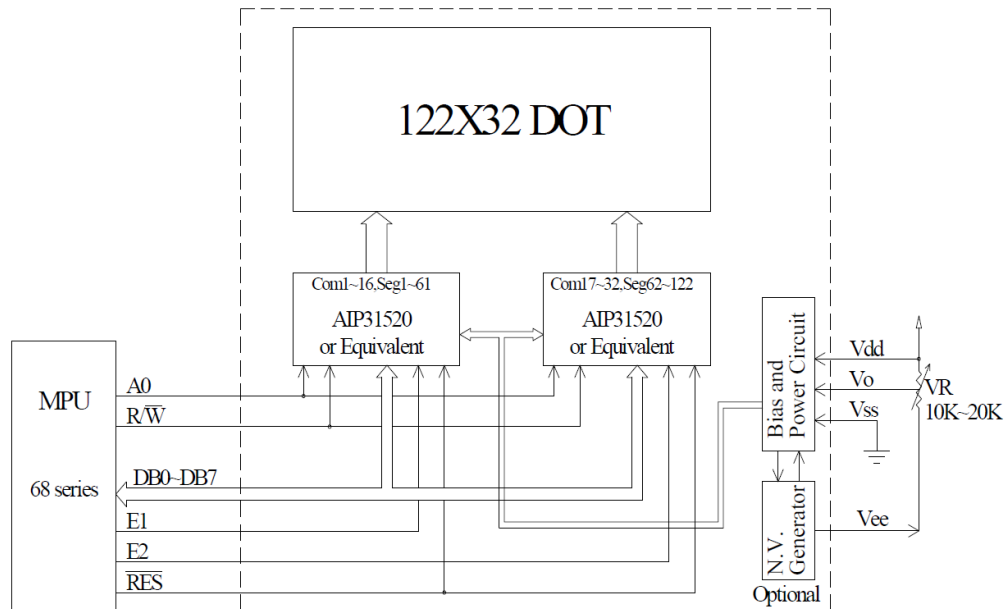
122X32 DOT

Com1~16,Seg1~61

AIP31520 or Equivalent

Com17~32,Seg62~122

AIP31520 or Equivalent

MPU

68 series

A0

R/$\overline{W}$

DB0~DB7

E1

E2

$\overline{RES}$

Bias and Power Circuit

N.V. Generator

Optional

Vdd

Vo

Vss

VR 10K~20K

Vee